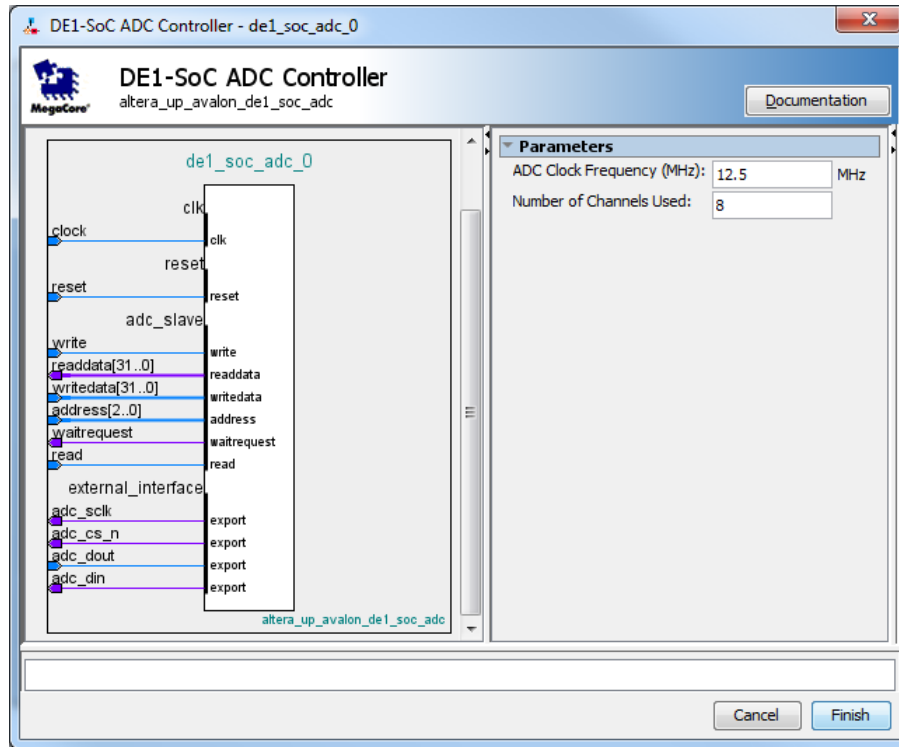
DE1-SoC ADC Controller - de1_soc_adc_0

MegaCore

DE1-SoC ADC Controller
altera_up_avalon_de1_soc_adc

Documentation

de1_soc_adc_0

clk
clock
clk
reset
reset
reset
adc_slave
write
write
readdata[31..0]
readdata
writedata[31..0]
writedata
address[2..0]
address
waitrequest
waitrequest
read
read
external_interface
adc_sclk
export
adc_cs_n
export
adc_dout
export
adc_din
export

altera_up_avalon_de1_soc_adc

Parameters
ADC Clock Frequency (MHz): 12.5 MHz
Number of Channels Used: 8

Cancel
Finish